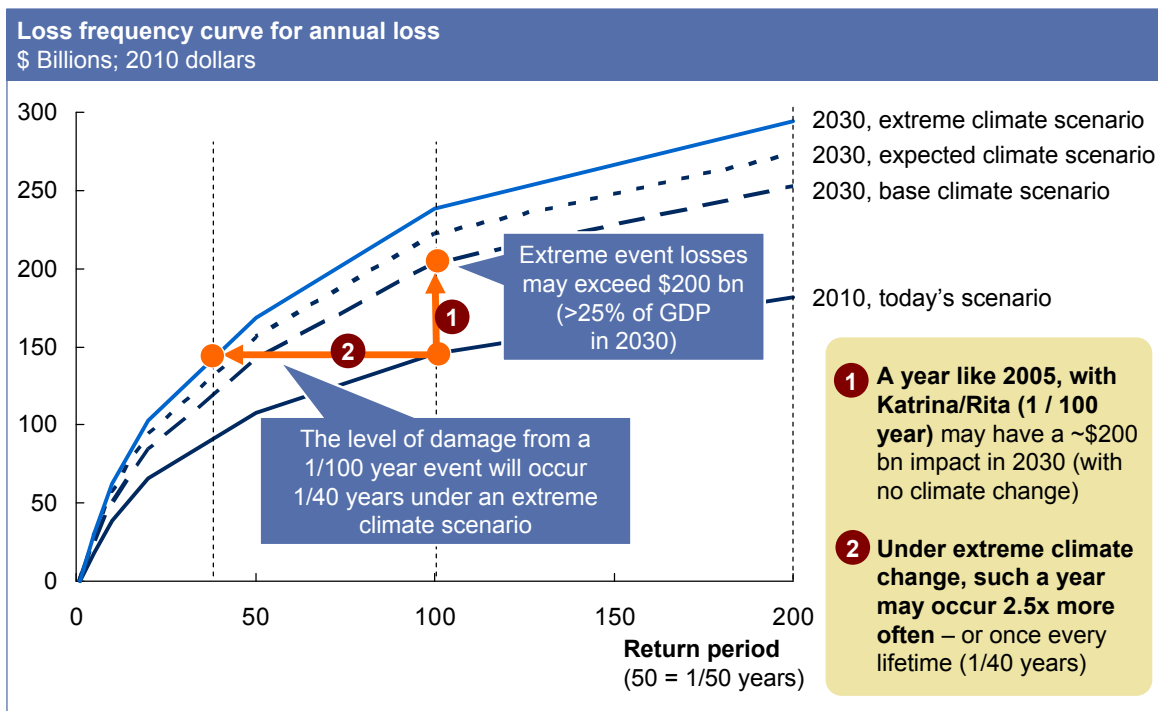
Loss frequency curve for annual loss
$ Billions; 2010 dollars

300
250
200
150
100
50
0

0
50
100
150
200

Return period
(50 = 1/50 years)

2030, extreme climate scenario
2030, expected climate scenario
2030, base climate scenario
2010, today's scenario

Extreme event losses may exceed $200 bn (>25% of GDP in 2030)

1

2

The level of damage from a 1/100 year event will occur 1/40 years under an extreme climate scenario

1 A year like 2005, with Katrina/Rita (1 / 100 year) may have a ~$200 bn impact in 2030 (with no climate change)

2 Under extreme climate change, such a year may occur 2.5x more often – or once every lifetime (1/40 years)